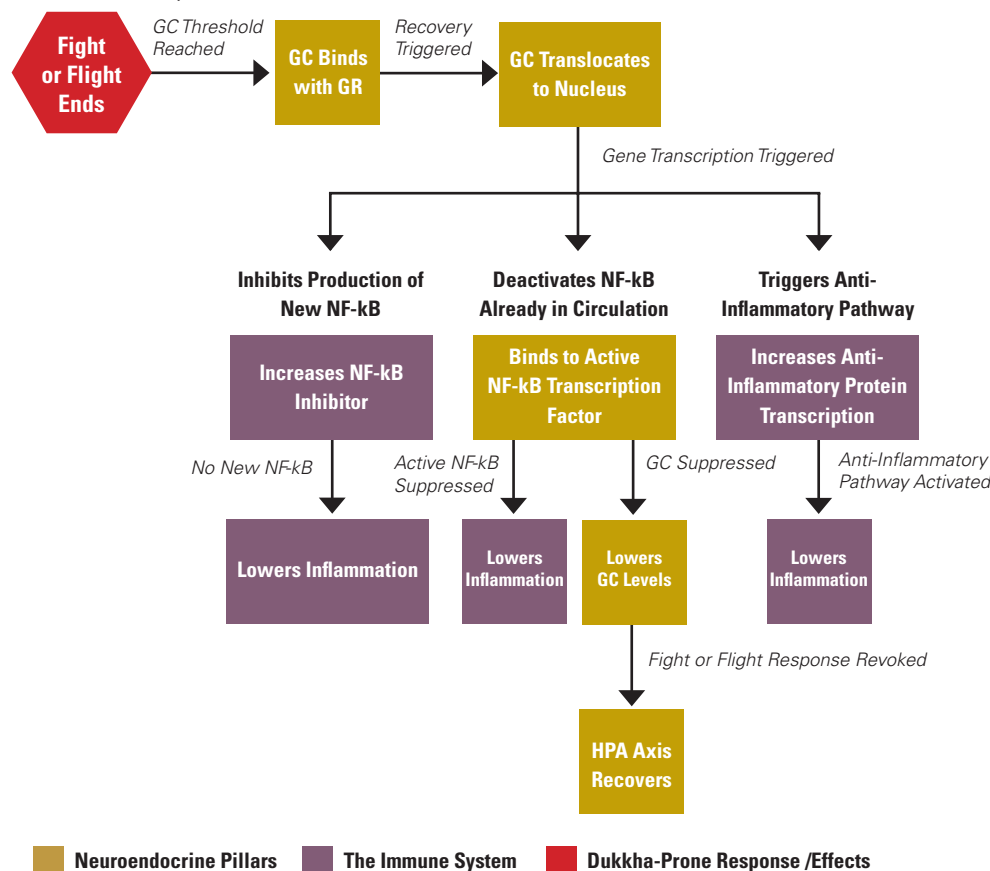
Fight or Flight Ends

GC Threshold Reached

GC Binds with GR

Recovery Triggered

GC Translocates to Nucleus

Gene Transcription Triggered

Inhibits Production of New NF-kB

Deactivates NF-kB Already in Circulation

Triggers Anti-Inflammatory Pathway

Increases NF-kB Inhibitor

Binds to Active NF-kB Transcription Factor

Increases Anti-Inflammatory Protein Transcription

No New NF-kB

Active NF-kB Suppressed

GC Suppressed

Anti-Inflammatory Pathway Activated

Lowers Inflammation

Lowers Inflammation

Lowers GC Levels

Lowers Inflammation

Fight or Flight Response Revoked

HPA Axis Recovers

Neuroendocrine Pillars

The Immune System

Dukkha-Prone Response /Effects